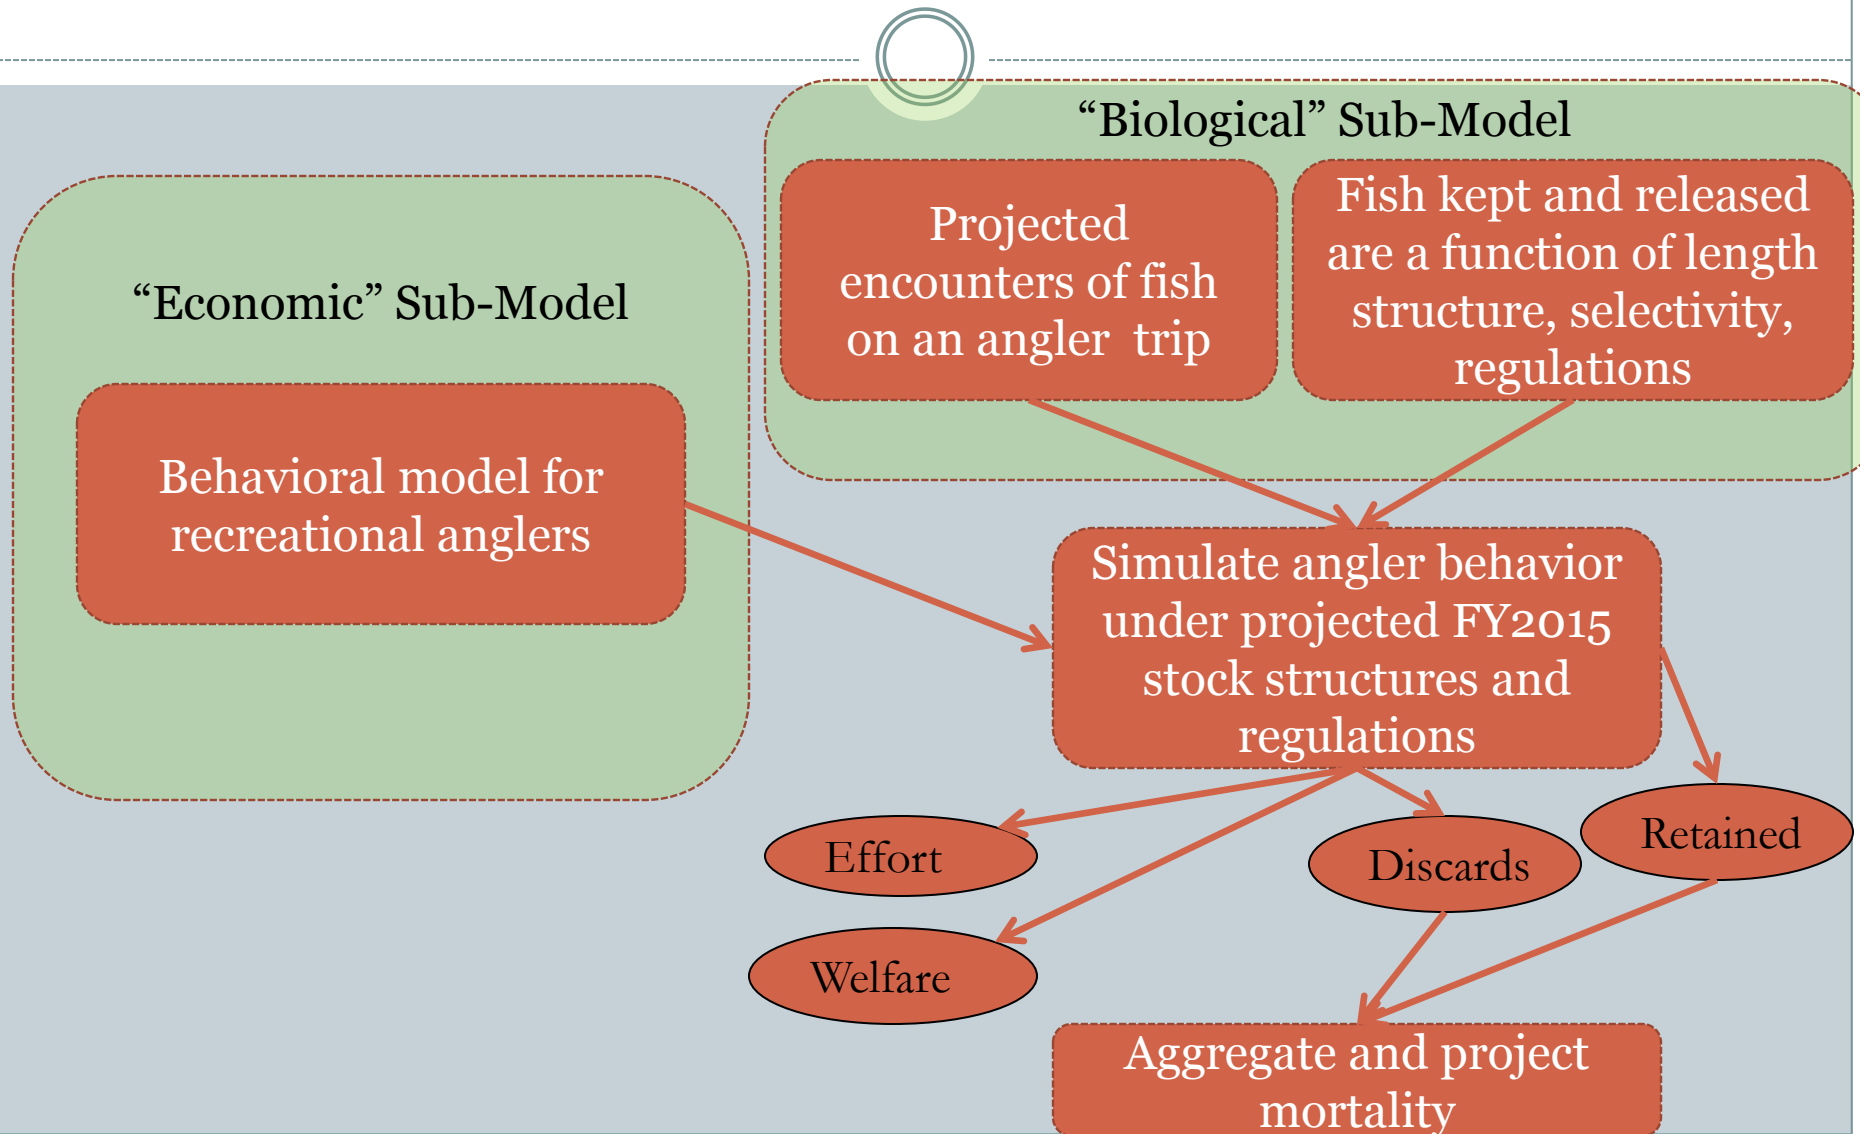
“Biological” Sub-Model

Projected encounters of fish on an angler trip

Fish kept and released are a function of length structure, selectivity, regulations

“Economic” Sub-Model

Behavioral model for recreational anglers

Simulate angler behavior under projected FY2015 stock structures and regulations

Effort

Discards

Retained

Welfare

Aggregate and project mortality